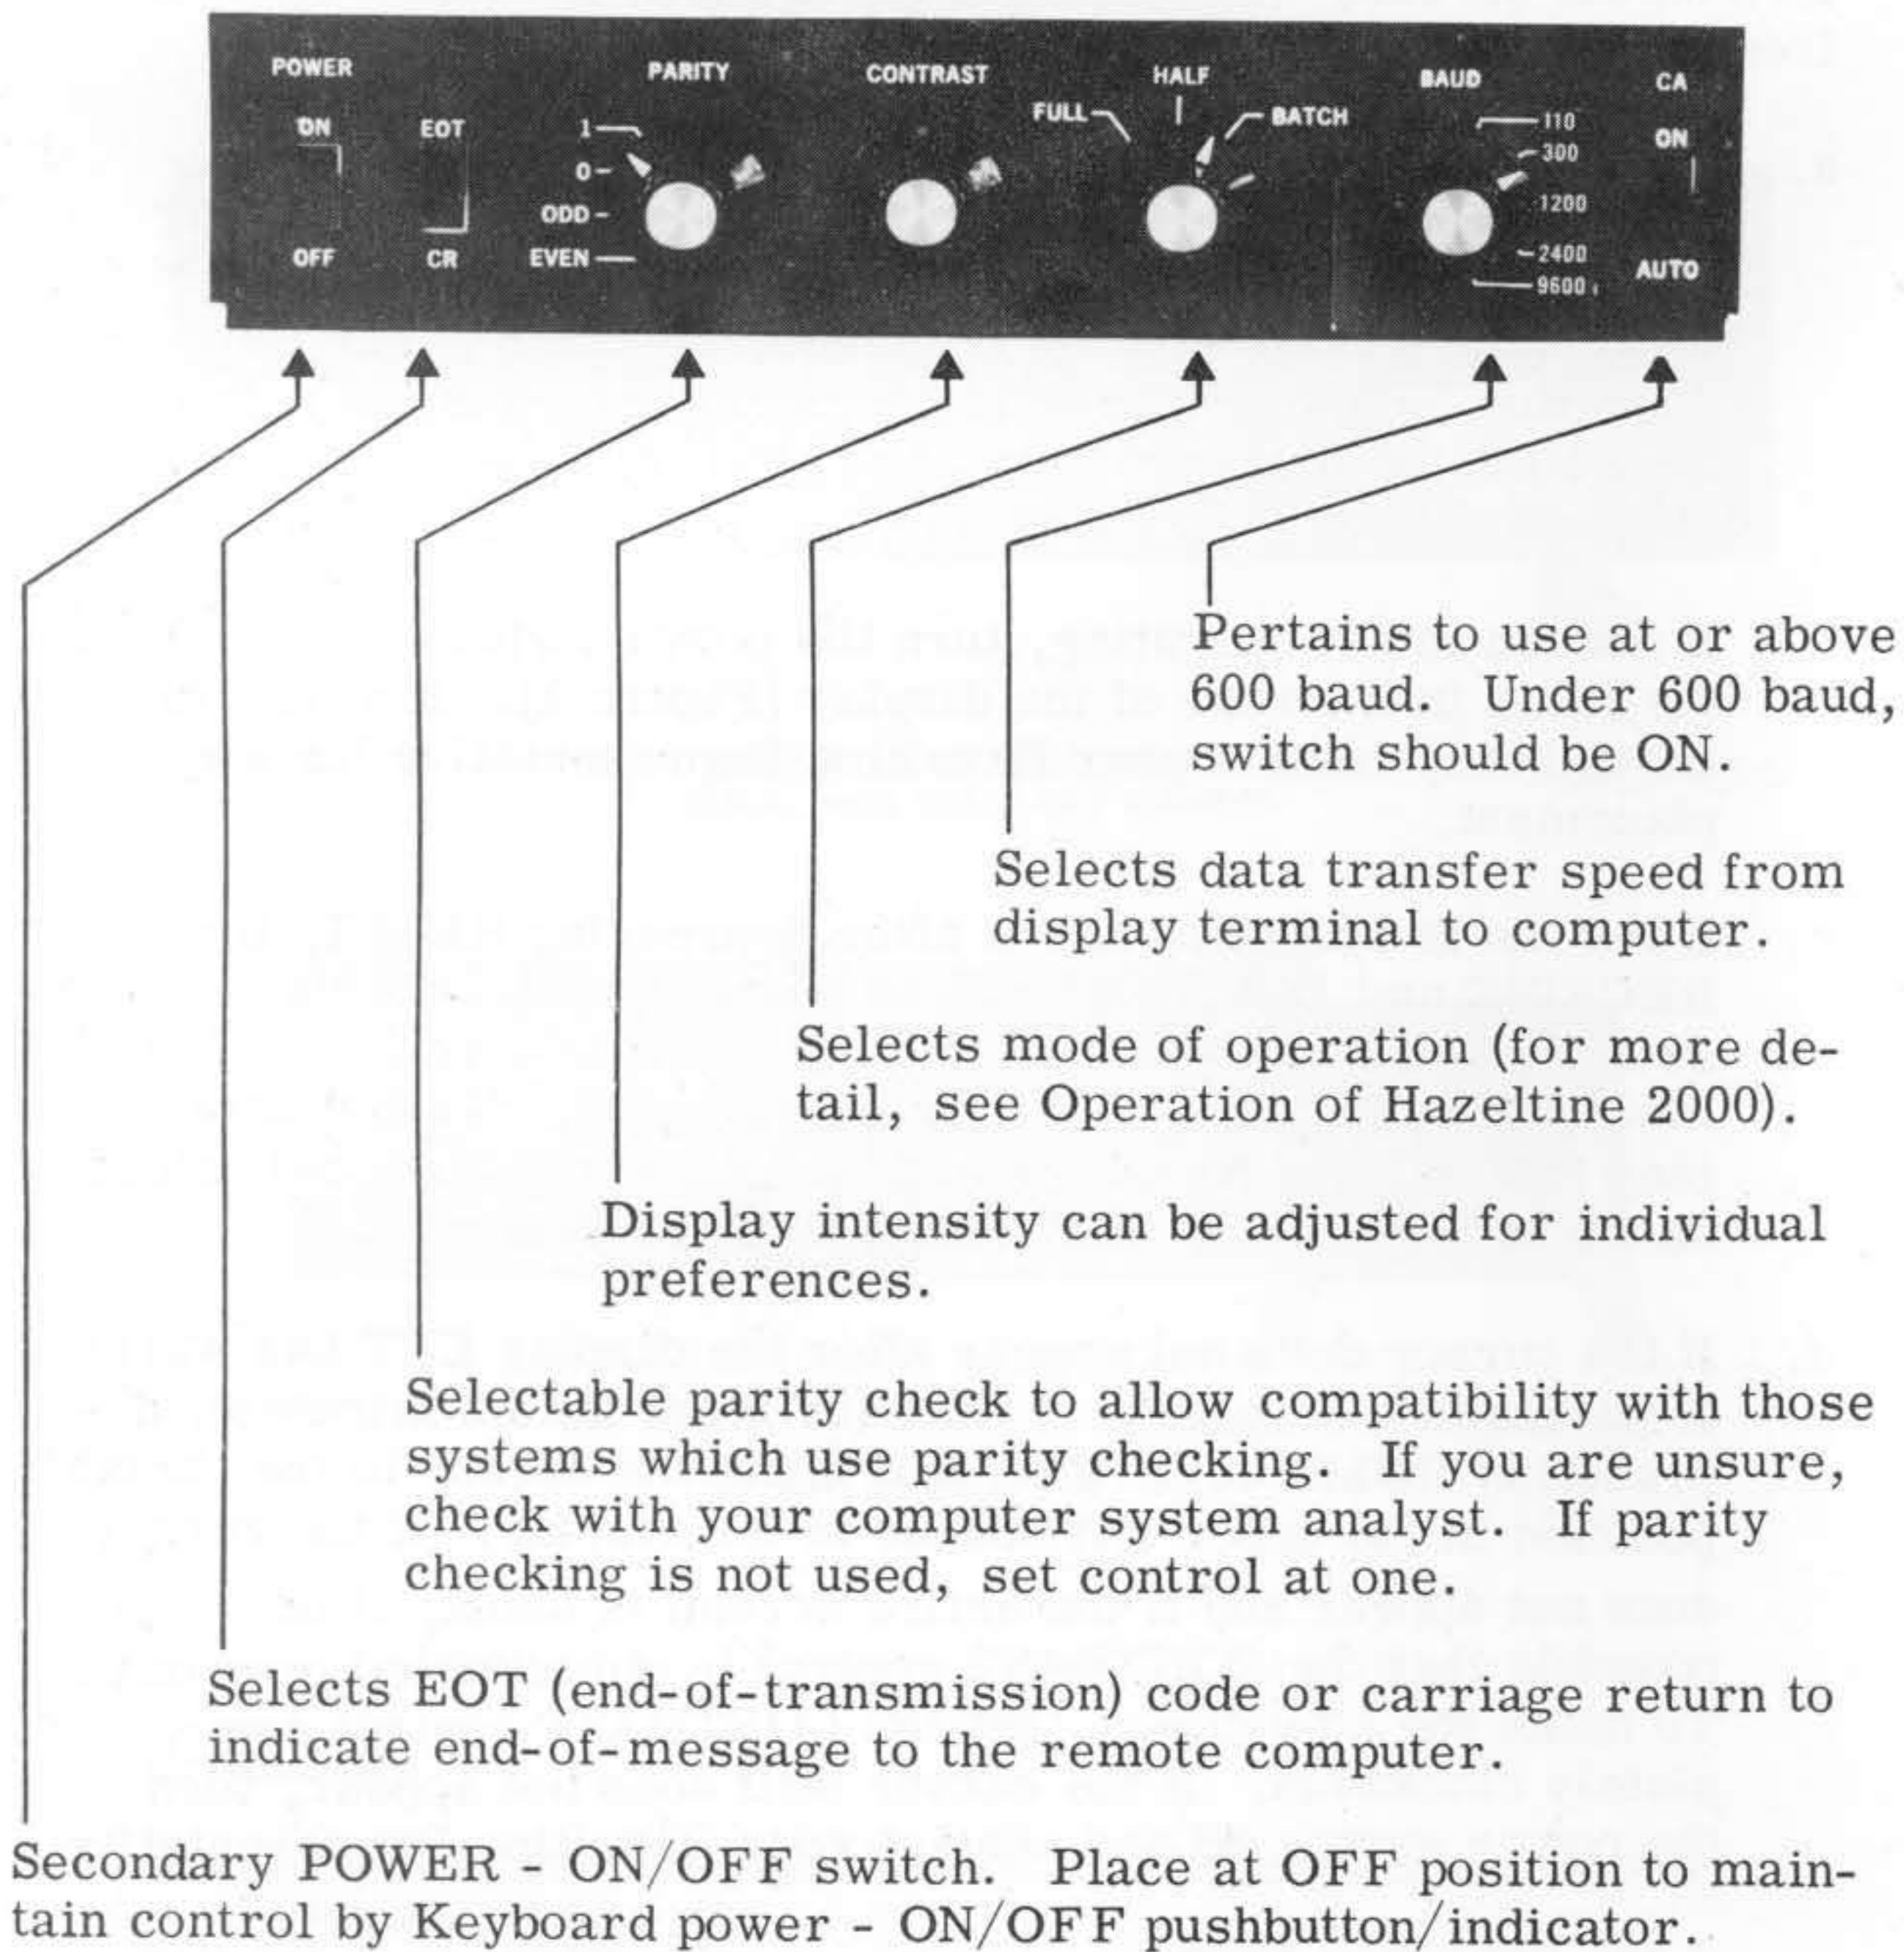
POWER
ON
OFF

EOT
CR

PARITY
1
0
ODD
EVEN

CONTRAST

HALF
FULL
BATCH

BAUD
110
300
1200
2400
9600

CA
ON
AUTO

Pertains to use at or above 600 baud. Under 600 baud, switch should be ON.

Selects data transfer speed from display terminal to computer.

Selects mode of operation (for more detail, see Operation of Hazeltine 2000).

Display intensity can be adjusted for individual preferences.

Selectable parity check to allow compatibility with those systems which use parity checking. If you are unsure, check with your computer system analyst. If parity checking is not used, set control at one.

Selects EOT (end-of-transmission) code or carriage return to indicate end-of-message to the remote computer.

Secondary POWER - ON/OFF switch. Place at OFF position to maintain control by Keyboard power - ON/OFF pushbutton/indicator.